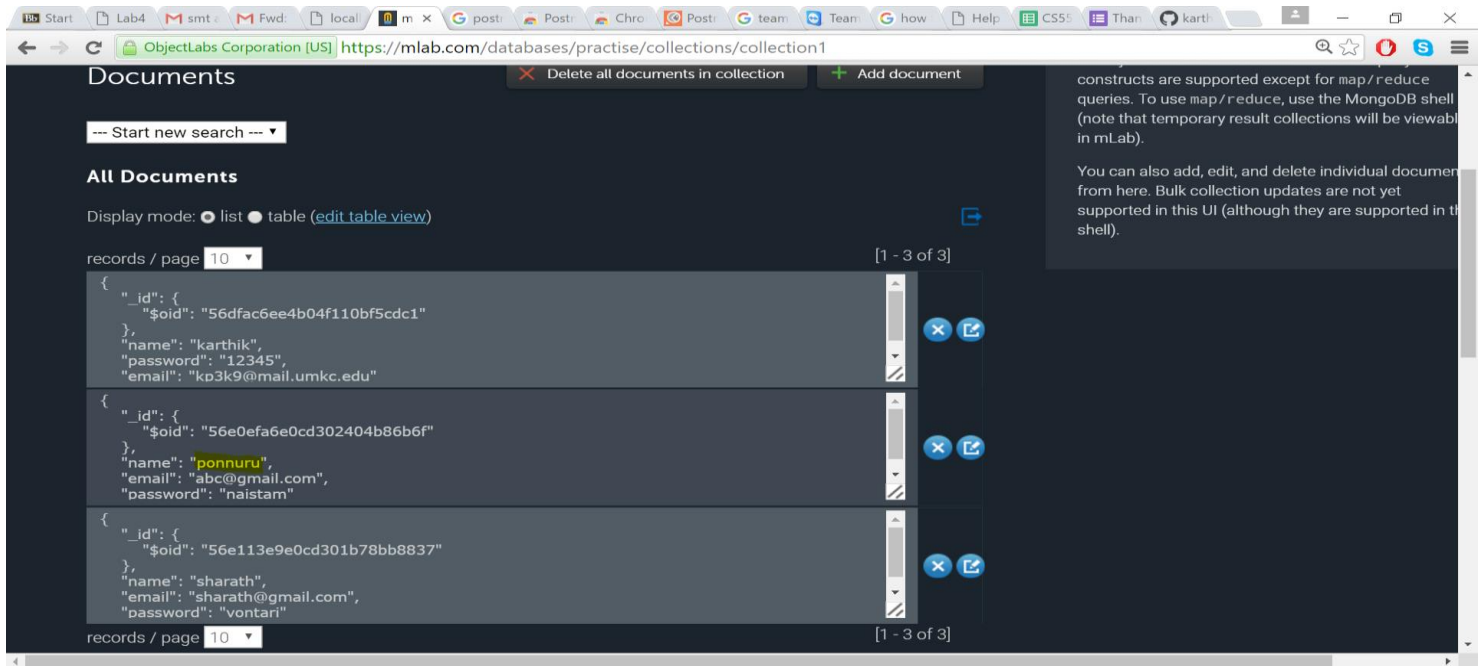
Start | Lab4 | smt | Fwd: | local | m × | post | Postr | Chro | Postr | team | Team | how | Help | CS55 | Than | karth

ObjectLabs Corporation [US] https://mlab.com/databases/practise/collections/collection1

Documents

Delete all documents in collection

Add document

constructs are supported except for map/reduce queries. To use map/reduce, use the MongoDB shell (note that temporary result collections will be viewabl in mLab).

You can also add, edit, and delete individual documen from here. Bulk collection updates are not yet supported in this UI (although they are supported in th shell).

--- Start new search ---

All Documents

Display mode: list table (edit table view)

records / page 10

[1 - 3 of 3]

{
"_id": {
"$oid": "56dfac6ee4b04f110bf5cdc1"
},
"name": "karthik",
"password": "12345",
"email": "kp3k9@mail.umkc.edu"

{
"_id": {
"$oid": "56e0efa6e0cd302404b86b6f"
},
"name": "ponnuru",
"email": "abc@gmail.com",
"password": "naistam"

{
"_id": {
"$oid": "56e113e9e0cd301b78bb8837"
},
"name": "sharath",
"email": "sharath@gmail.com",
"password": "vontari"

records / page 10

[1 - 3 of 3]